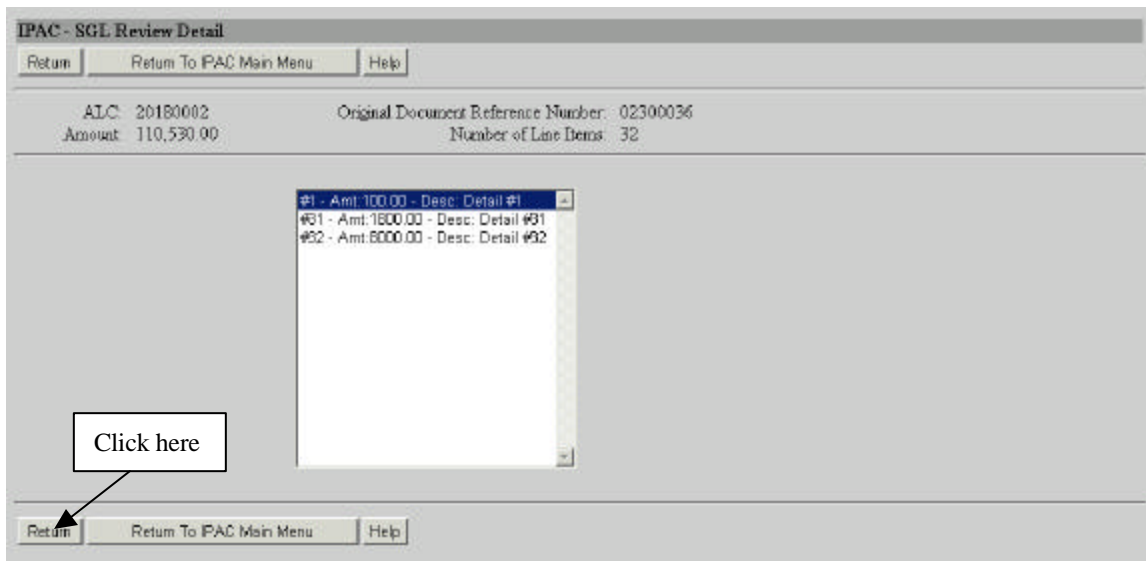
IPAC - SGL Review Detail

Return | Return To IPAC Main Menu | Help

ALC: 20180002
Amount: 110,530.00

Original Document Reference Number: 02300036
Number of Line Items: 32

#1 - Amt:100.00 - Desc: Detail #1
#31 - Amt:1800.00 - Desc: Detail #31
#32 - Amt:8000.00 - Desc: Detail #32

Click here

Return | Return To IPAC Main Menu | Help